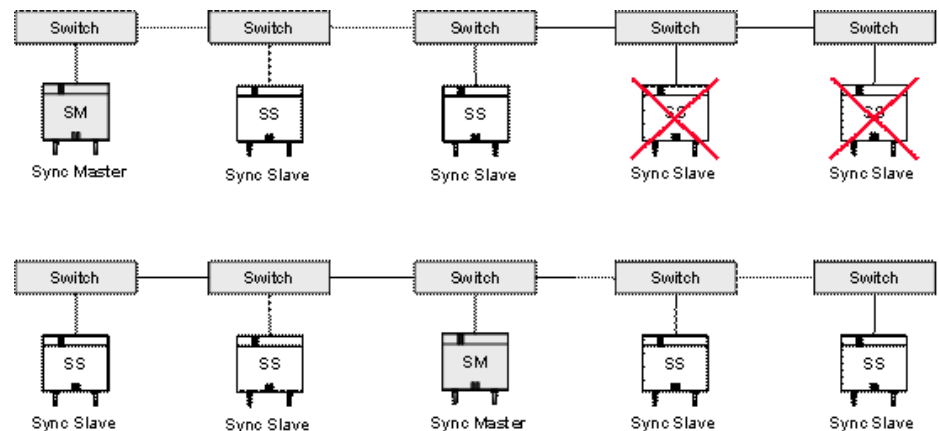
Switch
Switch
Switch
Switch
Switch

SM
Sync Master

SS
Sync Slave

SS
Sync Slave

SS
Sync Slave

SS
Sync Slave

Switch
Switch
Switch
Switch
Switch

SS
Sync Slave

SS
Sync Slave

SM
Sync Master

SS
Sync Slave

SS
Sync Slave